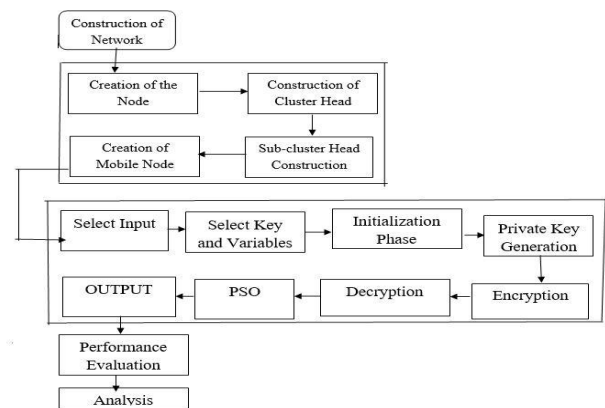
Construction of Network

Creation of the Node

Construction of Cluster Head

Sub-cluster Head Construction

Creation of Mobile Node

Select Input

Select Key and Variables

Initialization Phase

Private Key Generation

Encryption

Decryption

PSO

OUTPUT

Performance Evaluation

Analysis